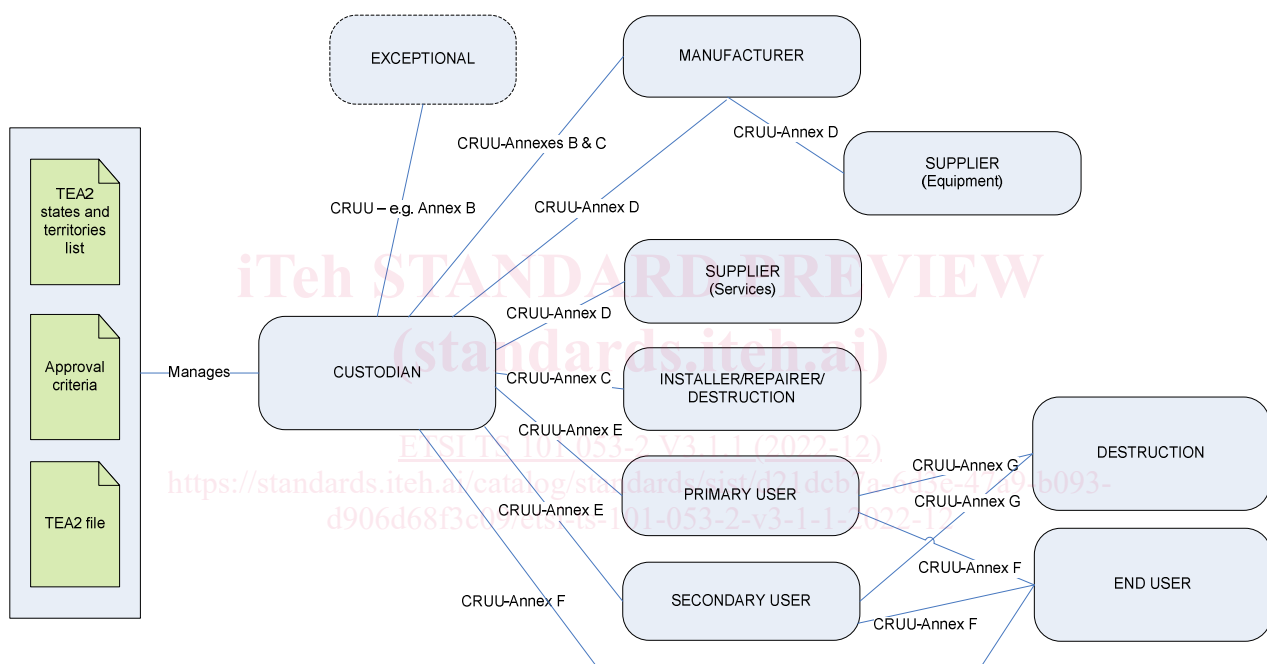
EXCEPTIONAL

MANUFACTURER

CRUU-Annexes B & C

CRUU-Annex D

SUPPLIER
(Equipment)

TEA2 states and territories list

CRUU – e.g. Annex B

CRUU-Annex D

iTeh STANDARD PREVIEW
(standards.iteh.ai)

SUPPLIER
(Services)

CRUU-Annex D

Approval criteria

Manages

CUSTODIAN

CRUU-Annex C

INSTALLER/REPAIRER/ DESTRUCTION

CRUU-Annex E

ETSI TS 101 053-2 V3.1.1 (2022-12)
https://standards.iteh.ai/catalog/standards/sist/d21dcb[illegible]-4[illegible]-b093-d906d68f3c09/etsi-ts-101-053-2-v3-1-1-2022-12

DESTRUCTION

CRUU-Annex G

PRIMARY USER

CRUU-Annex G

TEA2 file

CRUU-Annex E

CRUU-Annex F

END USER

CRUU-Annex F

SECONDARY USER

CRUU-Annex F